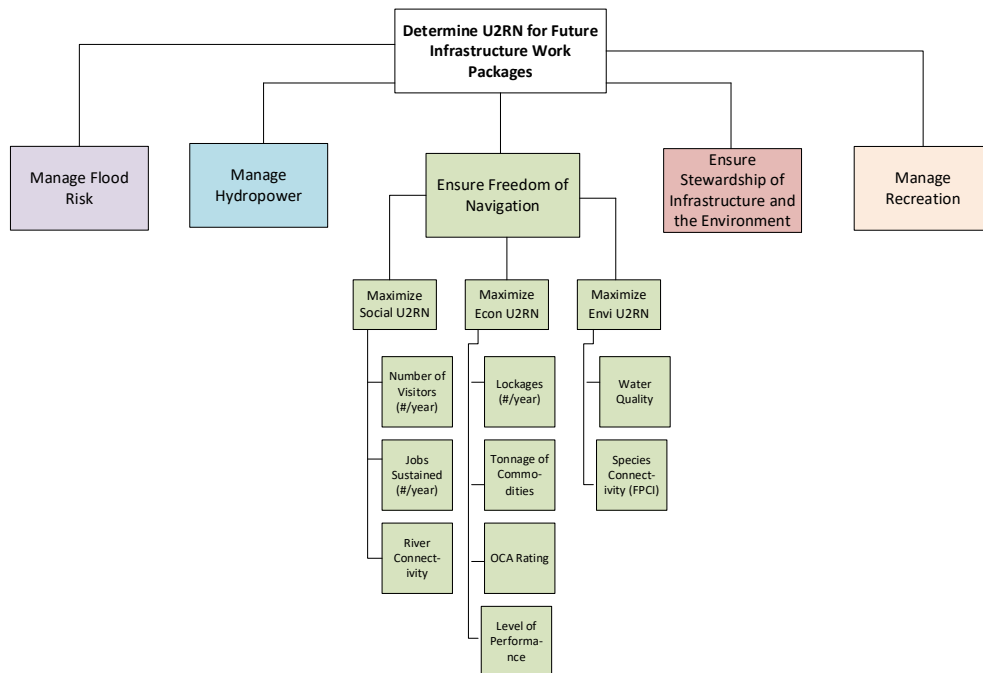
Determine U2RN for Future Infrastructure Work Packages

Manage Flood Risk

Manage Hydropower

Ensure Freedom of Navigation

Ensure Stewardship of Infrastructure and the Environment

Manage Recreation

Maximize Social U2RN

Number of Visitors (#/year)

Jobs Sustained (#/year)

River Connectivity

Maximize Econ U2RN

Lockages (#/year)

Tonnage of Commodities

OCA Rating

Level of Performance

Maximize Envi U2RN

Water Quality

Species Connectivity (FPCI)